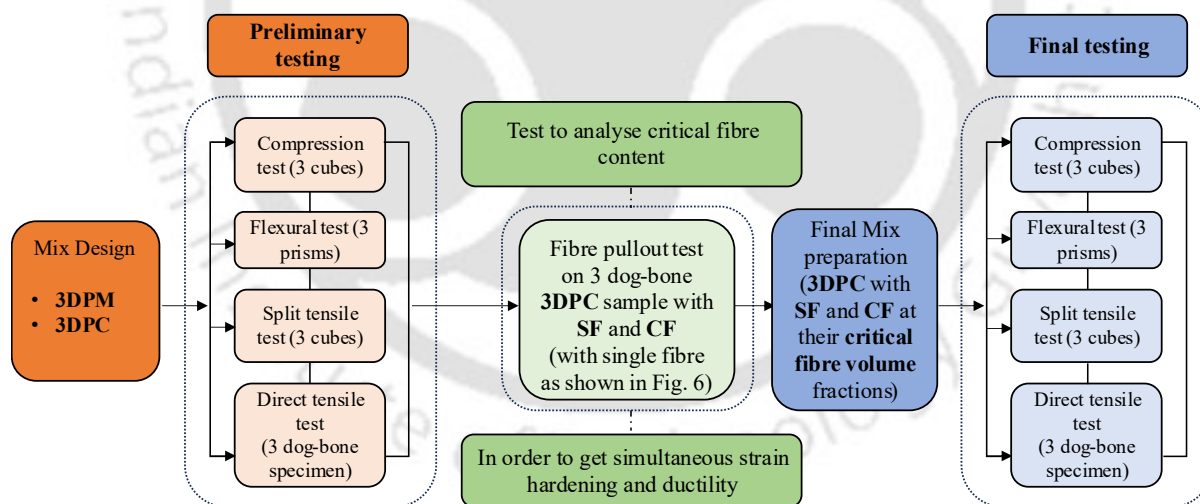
Preliminary testing

Final testing

Mix Design

• 3DPM
• 3DPC

Compression test (3 cubes)

Flexural test (3 prisms)

Split tensile test (3 cubes)

Direct tensile test (3 dog-bone specimen)

Test to analyse critical fibre content

Fibre pullout test on 3 dog-bone 3DPC sample with SF and CF (with single fibre as shown in Fig. 6)

In order to get simultaneous strain hardening and ductility

Final Mix preparation (3DPC with SF and CF at their critical fibre volume fractions)

Compression test (3 cubes)

Flexural test (3 prisms)

Split tensile test (3 cubes)

Direct tensile test (3 dog-bone specimen)